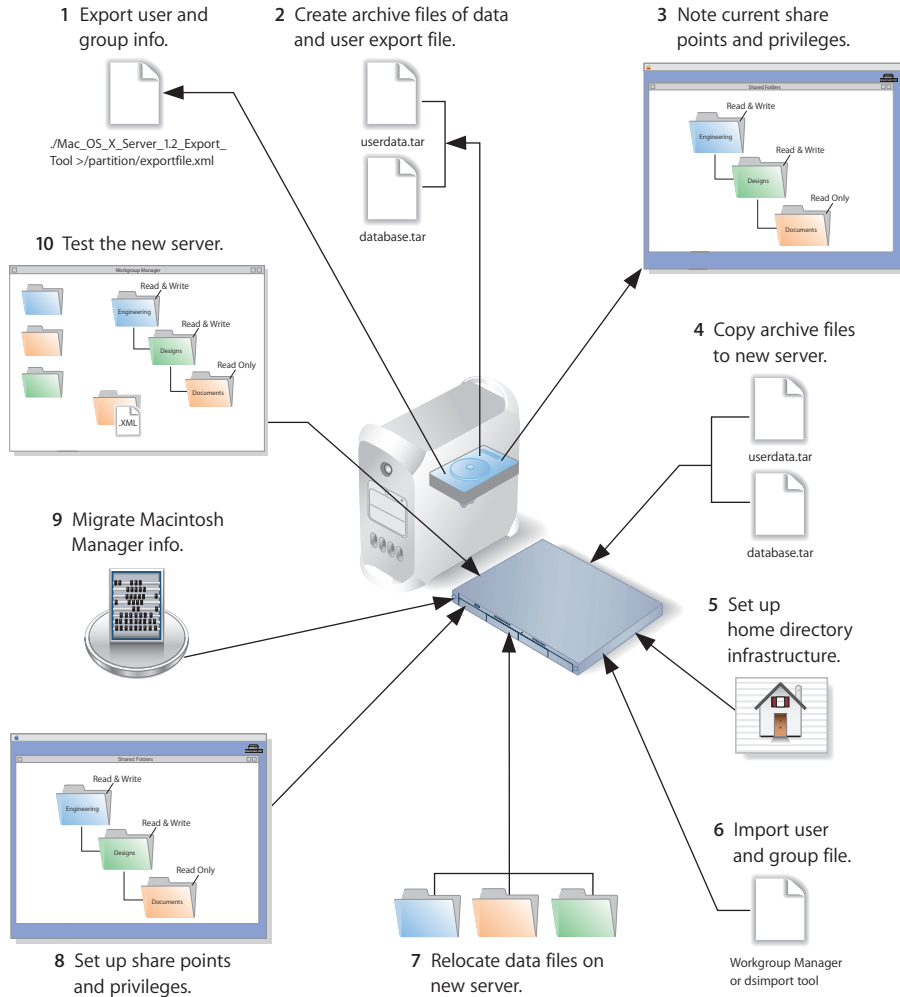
1 Export user and group info.

./Mac_OS_X_Server_1.2_Export_Tool >/partition/exportfile.xml

2 Create archive files of data and user export file.

userdata.tar

database.tar

3 Note current share points and privileges.

Shared Folders

Read & Write

Engineering

Read & Write

Designs

Read Only

Documents

10 Test the new server.

Workgroup Manager

Read & Write

Engineering

Read & Write

Designs

Read Only

Documents

.XML

4 Copy archive files to new server.

userdata.tar

database.tar

9 Migrate Macintosh Manager info.

5 Set up home directory infrastructure.

Shared Folders

Read & Write

Engineering

Read & Write

Designs

Read Only

Documents

6 Import user and group file.

Workgroup Manager or dsimport tool

8 Set up share points and privileges.

7 Relocate data files on new server.